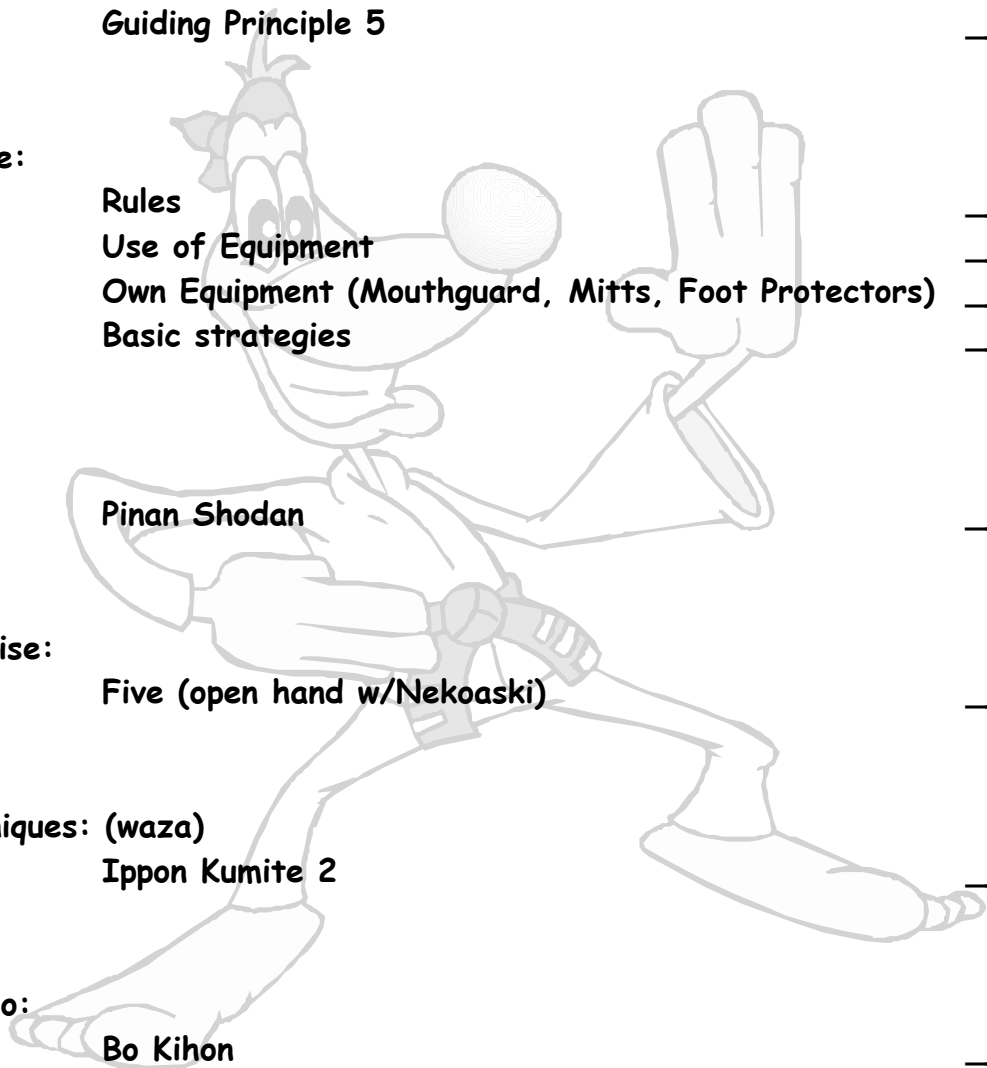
Guiding Principle 5

e:

Rules
Use of Equipment
Own Equipment (Mouthguard, Mitts, Foot Protectors)
Basic strategies

Pinan Shodan

ise:

Five (open hand w/Nekoaski)

iques: (waza)
Ippon Kumite 2

o:
Bo Kihon